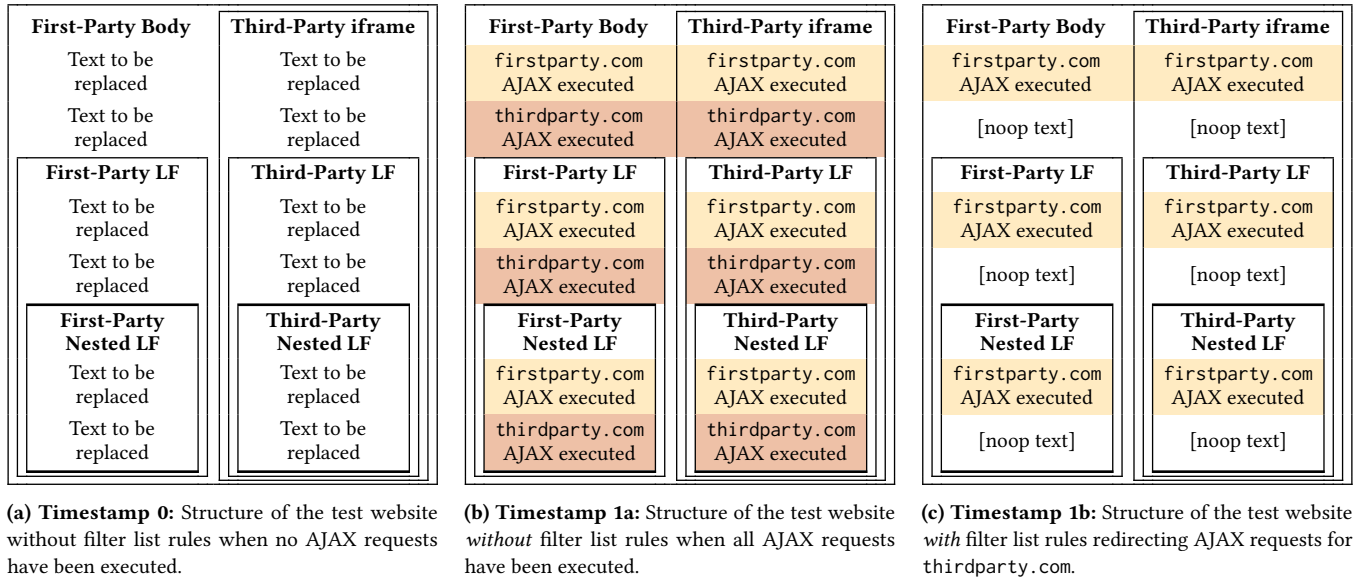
First-Party Body
Text to be replaced
Text to be replaced
First-Party LF
Text to be replaced
Text to be replaced
First-Party Nested LF
Text to be replaced
Text to be replaced

Third-Party iframe
Text to be replaced
Text to be replaced
Third-Party LF
Text to be replaced
Text to be replaced
Third-Party Nested LF
Text to be replaced
Text to be replaced

(a) Timestamp 0: Structure of the test website without filter list rules when no AJAX requests have been executed.

First-Party Body
firstparty.com AJAX executed
thirdparty.com AJAX executed
First-Party LF
firstparty.com AJAX executed
thirdparty.com AJAX executed
First-Party Nested LF
firstparty.com AJAX executed
thirdparty.com AJAX executed

Third-Party iframe
firstparty.com AJAX executed
thirdparty.com AJAX executed
Third-Party LF
firstparty.com AJAX executed
thirdparty.com AJAX executed
Third-Party Nested LF
firstparty.com AJAX executed
thirdparty.com AJAX executed

(b) Timestamp 1a: Structure of the test website without filter list rules when all AJAX requests have been executed.

First-Party Body
firstparty.com AJAX executed
[noop text]
First-Party LF
firstparty.com AJAX executed
[noop text]
First-Party Nested LF
firstparty.com AJAX executed
[noop text]

Third-Party iframe
firstparty.com AJAX executed
[noop text]
Third-Party LF
firstparty.com AJAX executed
[noop text]
Third-Party Nested LF
firstparty.com AJAX executed
[noop text]

(c) Timestamp 1b: Structure of the test website with filter list rules redirecting AJAX requests for thirdparty.com.